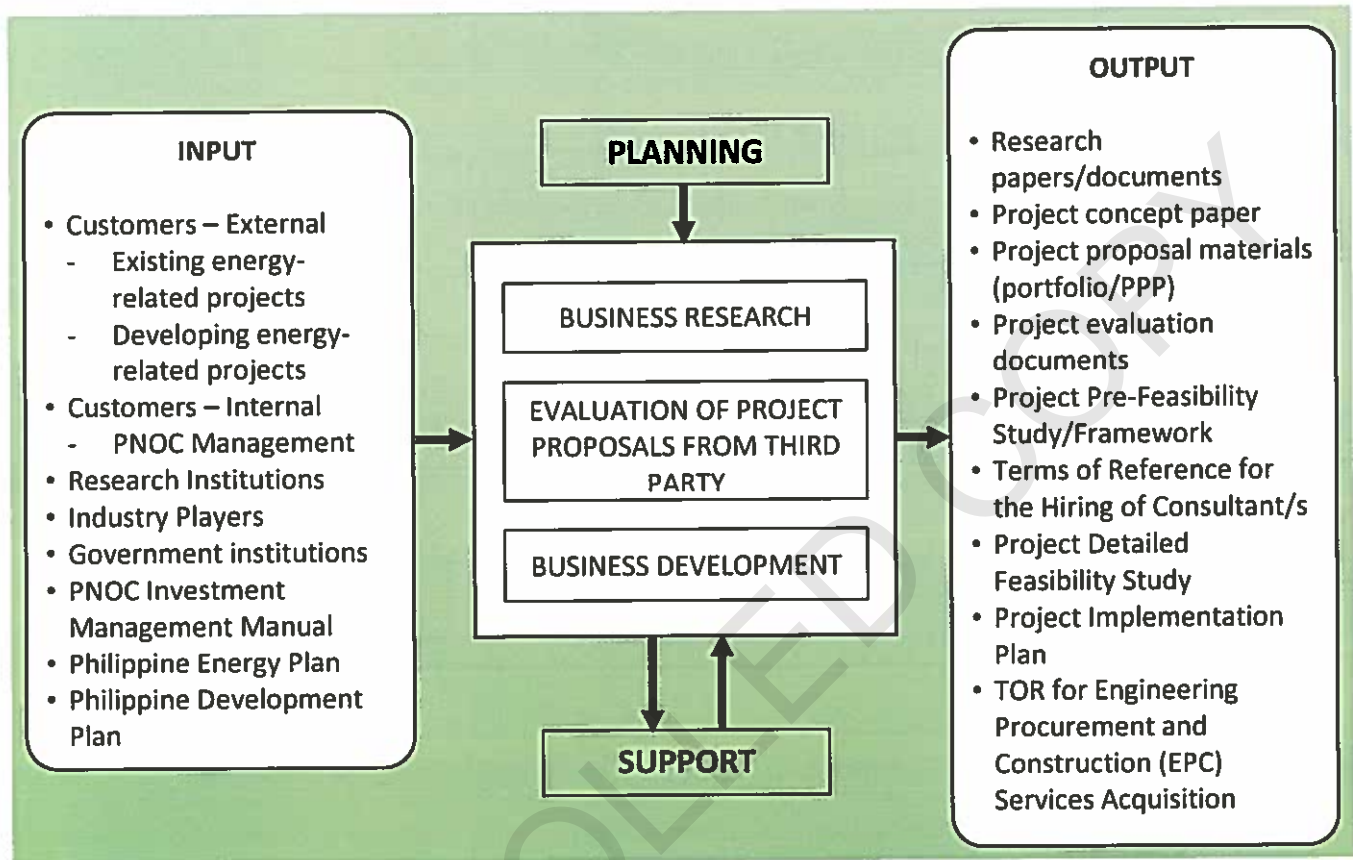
INPUT

- Customers – External
  - Existing energy-related projects
  - Developing energy-related projects
- Customers – Internal
  - PNOC Management
- Research Institutions
- Industry Players
- Government institutions
- PNOC Investment Management Manual
- Philippine Energy Plan
- Philippine Development Plan

PLANNING

BUSINESS RESEARCH

EVALUATION OF PROJECT PROPOSALS FROM THIRD PARTY

BUSINESS DEVELOPMENT

SUPPORT

OUTPUT

- Research papers/documents
- Project concept paper
- Project proposal materials (portfolio/PPP)
- Project evaluation documents
- Project Pre-Feasibility Study/Framework
- Terms of Reference for the Hiring of Consultant/s
- Project Detailed Feasibility Study
- Project Implementation Plan
- TOR for Engineering Procurement and Construction (EPC) Services Acquisition

CONTROLLED COPY